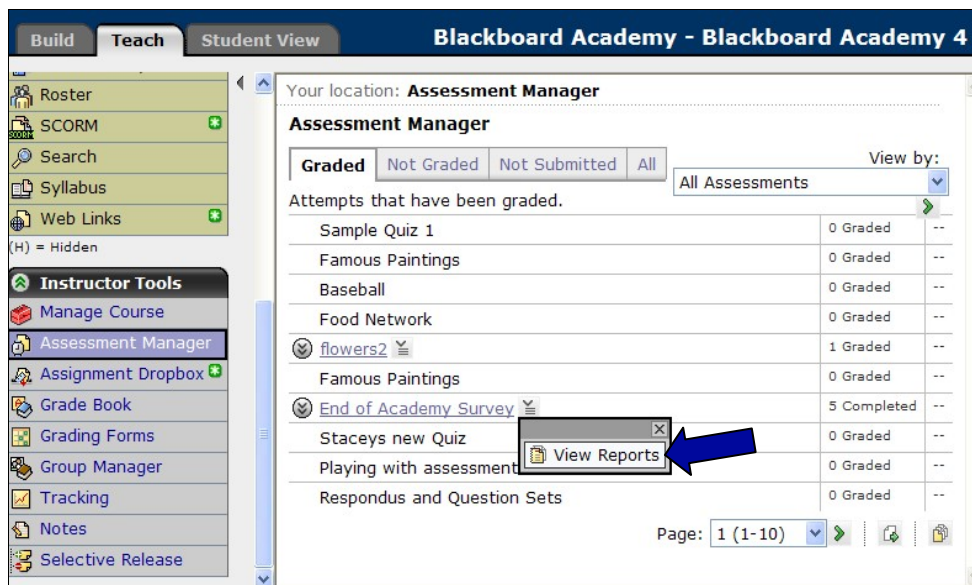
Build Teach Student View

Blackboard Academy - Blackboard Academy 4

Roster
SCORM
Search
Syllabus
Web Links
(H) = Hidden

Instructor Tools
Manage Course
Assessment Manager
Assignment Dropbox
Grade Book
Grading Forms
Group Manager
Tracking
Notes
Selective Release

Your location: **Assessment Manager**

**Assessment Manager**

Graded | Not Graded | Not Submitted | All

View by:
All Assessments

Attempts that have been graded.

| | | |
|---|---|---|
| Sample Quiz 1 | 0 Graded | -- |
| Famous Paintings | 0 Graded | -- |
| Baseball | 0 Graded | -- |
| Food Network | 0 Graded | -- |
| flowers2 | 1 Graded | -- |
| Famous Paintings | 0 Graded | -- |
| End of Academy Survey | 5 Completed | -- |
| Staceys new Quiz | 0 Graded | -- |
| Playing with assessment | 0 Graded | -- |
| Respondus and Question Sets | 0 Graded | -- |

View Reports

Page: 1 (1-10)